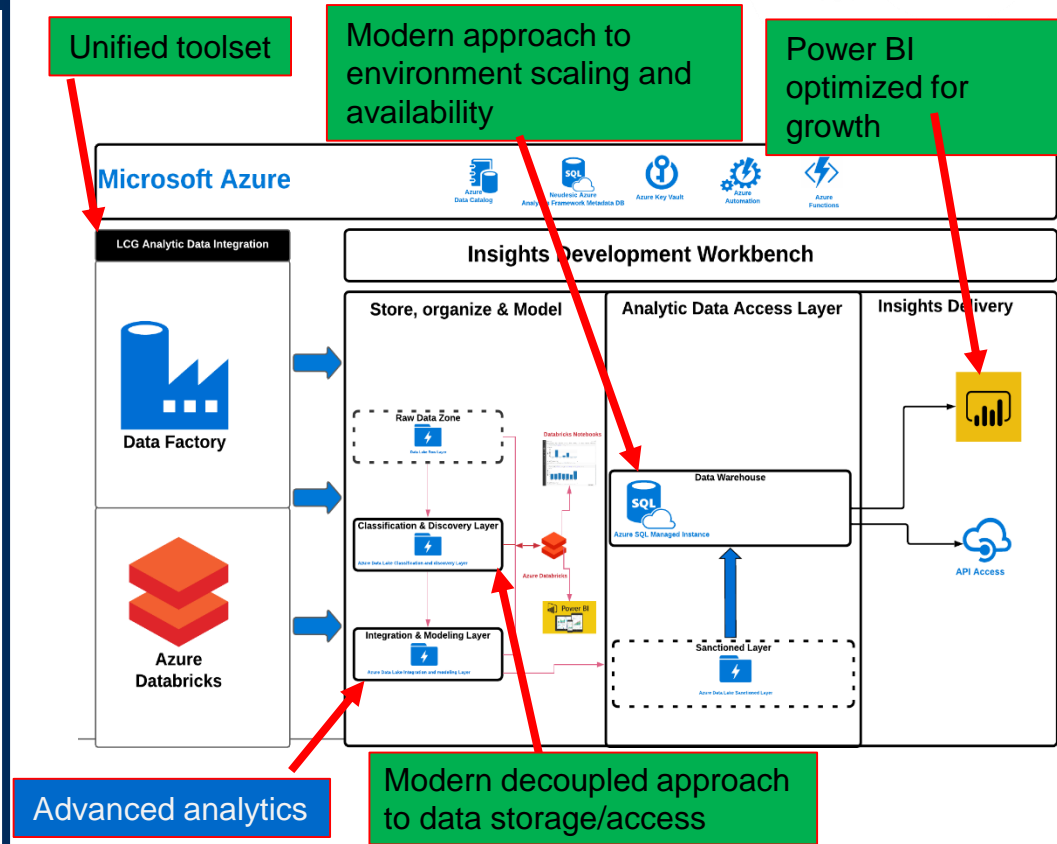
Unified toolset

Modern approach to environment scaling and availability

Power BI optimized for growth

Microsoft Azure

Azure Data Catalog

Neudesic Azure Analytics Framework Metadata DB

Azure Key Vault

Azure Automation

Azure Functions

LCG Analytic Data Integration

Data Factory

Azure Databricks

Insights Development Workbench

Store, organize & Model

Raw Data Zone

Data Lake Raw Layer

Classification & Discovery Layer

Azure Data Lake Classification and discovery Layer

Integration & Modeling Layer

Azure Data Lake Integration and modelling Layer

Databricks Notebooks

Azure Databricks

Power BI

Analytic Data Access Layer

Data Warehouse

Azure SQL Managed Instance

Sanctioned Layer

Azure Data Lake Sanctioned Layer

Insights Delivery

API Access

Advanced analytics

Modern decoupled approach to data storage/access